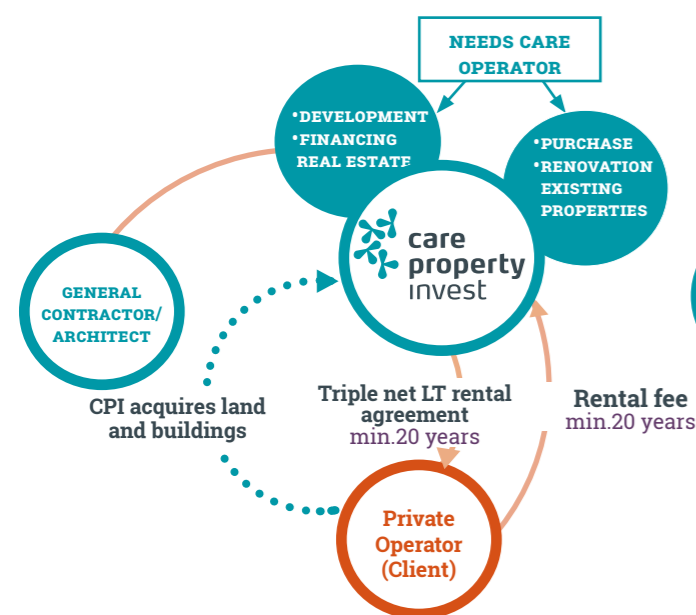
NEEDS CARE OPERATOR

•DEVELOPMENT
•FINANCING REAL ESTATE

•PURCHASE
•RENOVATION EXISTING PROPERTIES

care property invest

GENERAL CONTRACTOR/ ARCHITECT

CPI acquires land and buildings

Triple net LT rental agreement
min.20 years

Rental fee
min.20 years

Private Operator (Client)